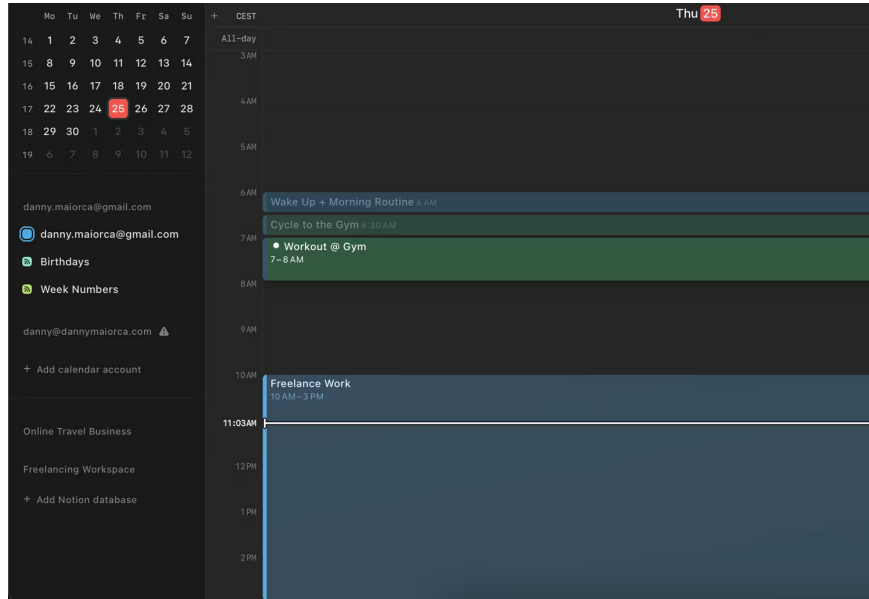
| | Mo | Tu | We | Th | Fr | Sa | Su |
|---|---|---|---|---|---|---|---|
| 14 | 1 | 2 | 3 | 4 | 5 | 6 | 7 |
| 15 | 8 | 9 | 10 | 11 | 12 | 13 | 14 |
| 16 | 15 | 16 | 17 | 18 | 19 | 20 | 21 |
| 17 | 22 | 23 | 24 | 25 | 26 | 27 | 28 |
| 18 | 29 | 30 | 1 | 2 | 3 | 4 | 5 |
| 19 | 6 | 7 | 8 | 9 | 10 | 11 | 12 |

danny.maiorca@gmail.com

danny.maiorca@gmail.com

Birthdays

Week Numbers

danny@dannymaiorca.com

+ Add calendar account

Online Travel Business

Freelancing Workspace

+ Add Notion database

+ CEST

Thu 25

All-day

3 AM

4 AM

5 AM

6 AM

Wake Up + Morning Routine 6 AM

Cycle to the Gym 6:30 AM

7 AM

Workout @ Gym
7 – 8 AM

8 AM

9 AM

10 AM

Freelance Work
10 AM – 3 PM

11:03AM

12 PM

1 PM

2 PM